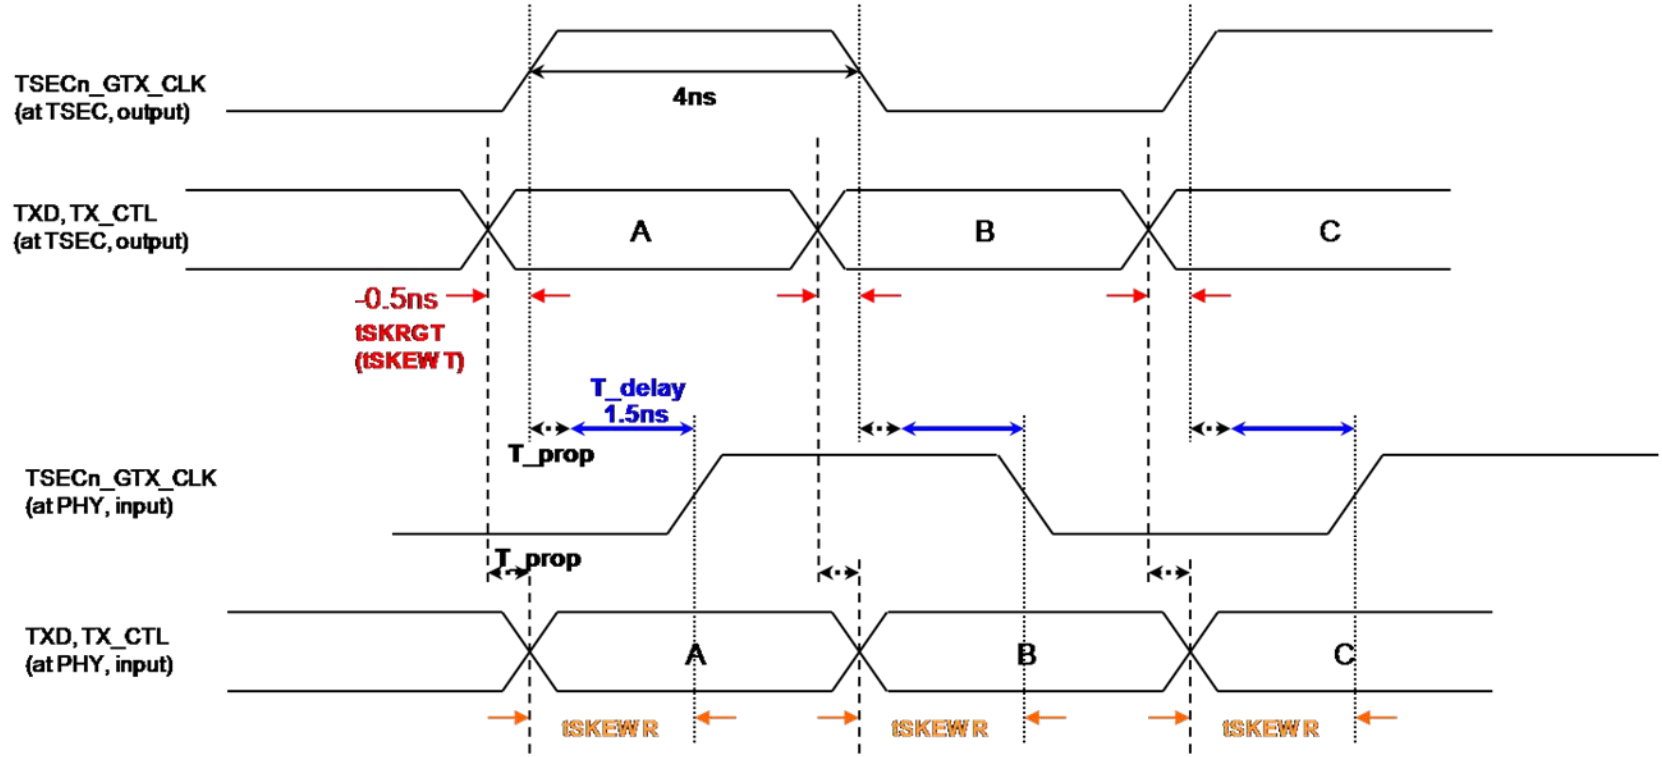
TSECn_GTX_CLK
(at TSEC, output)

4ns

TXD, TX_CTL
(at TSEC, output)

A

B

C

-0.5ns
tSKRGT
(tSKEW T)

T_delay
1.5ns

T_prop

TSECn_GTX_CLK
(at PHY, input)

T_prop

TXD, TX_CTL
(at PHY, input)

A

B

C

tSKEW R

tSKEW R

tSKEW R